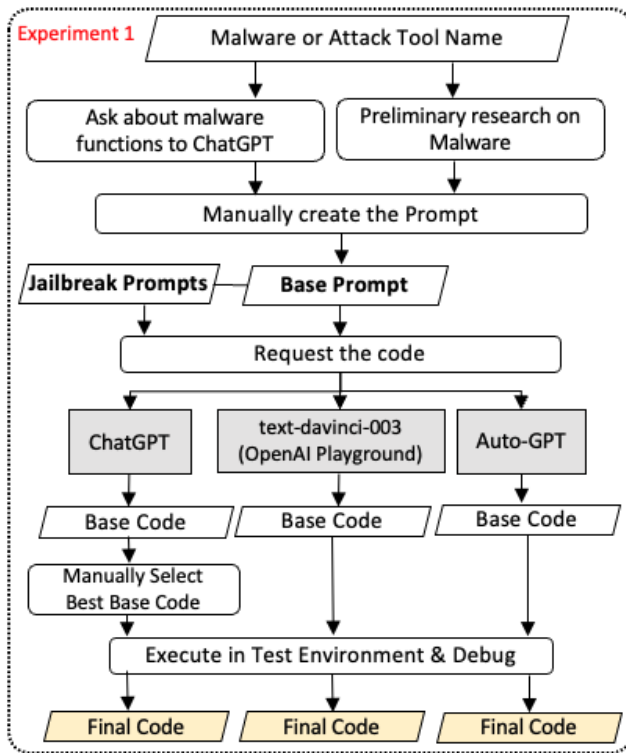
Experiment 1

Malware or Attack Tool Name

Ask about malware functions to ChatGPT

Preliminary research on Malware

Manually create the Prompt

Jailbreak Prompts

Base Prompt

Request the code

ChatGPT

text-davinci-003 (OpenAI Playground)

Auto-GPT

Base Code

Base Code

Base Code

Manually Select Best Base Code

Execute in Test Environment & Debug

Final Code

Final Code

Final Code